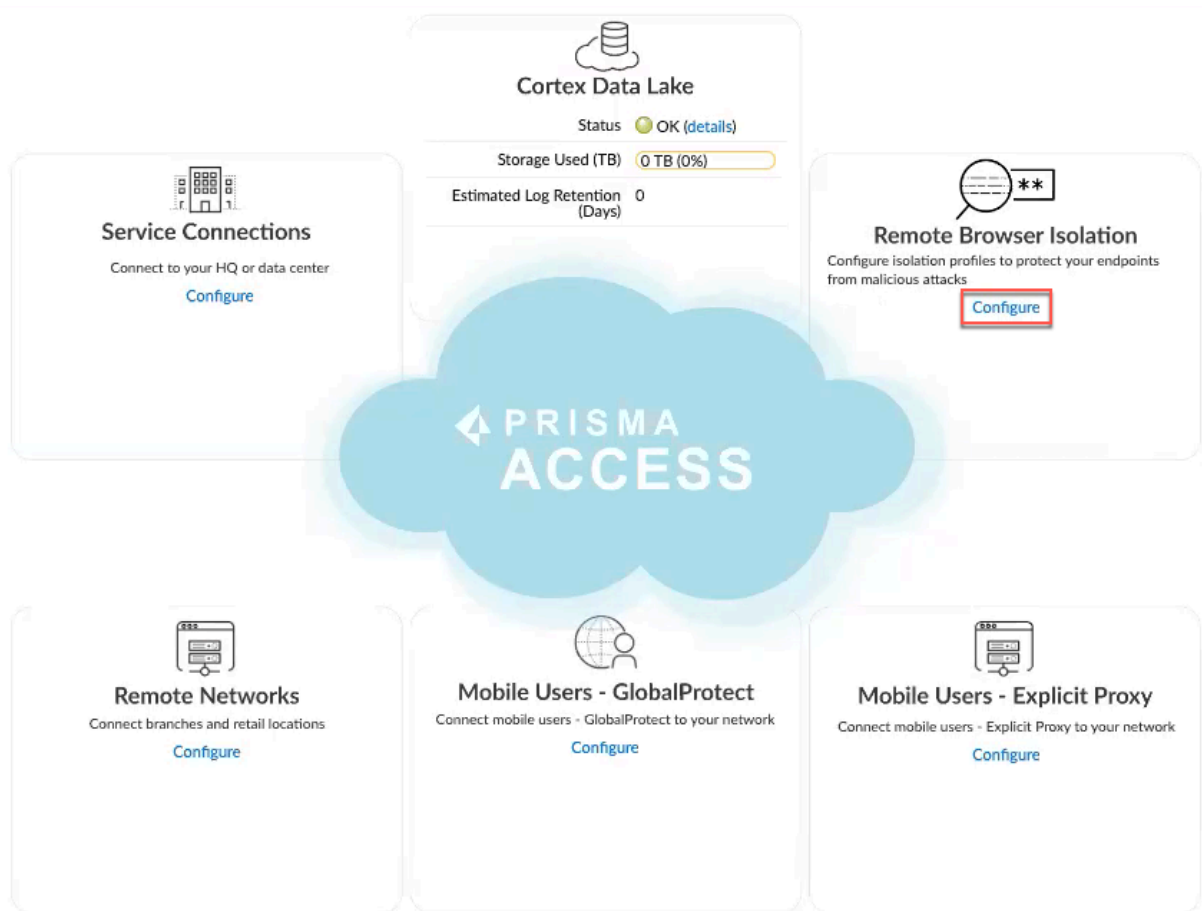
Cortex Data Lake

Status OK (details)

Storage Used (TB) 0 TB (0%)

Estimated Log Retention (Days) 0

Service Connections

Connect to your HQ or data center

Configure

**

Remote Browser Isolation

Configure isolation profiles to protect your endpoints from malicious attacks

Configure

PRISMA ACCESS

Remote Networks

Connect branches and retail locations

Configure

Mobile Users - GlobalProtect

Connect mobile users - GlobalProtect to your network

Configure

Mobile Users - Explicit Proxy

Connect mobile users - Explicit Proxy to your network

Configure